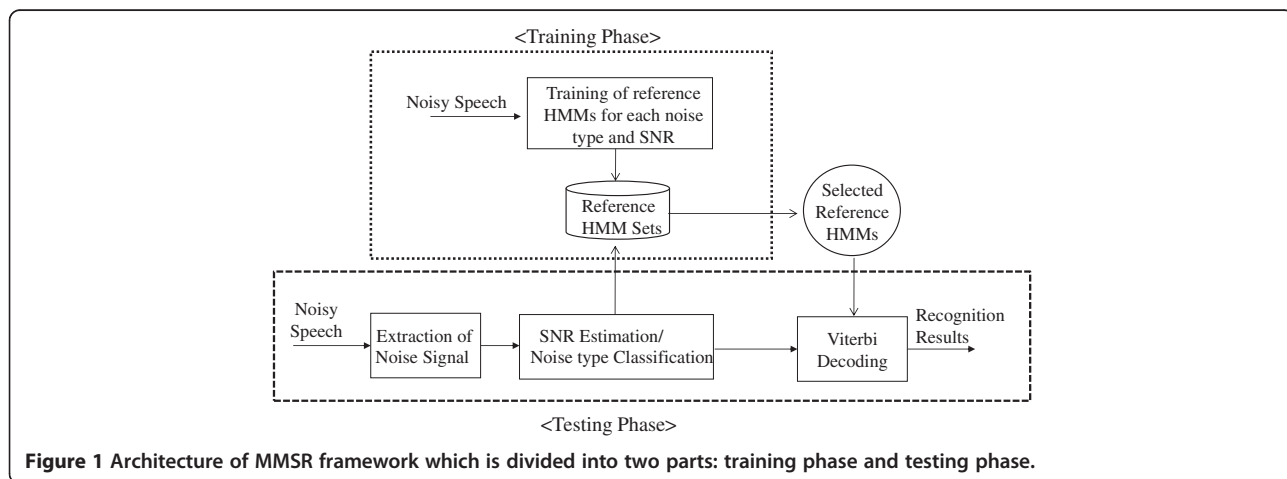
<Training Phase>

Noisy Speech

Training of reference HMMs for each noise type and SNR

Reference HMM Sets

Selected Reference HMMs

Noisy Speech

Extraction of Noise Signal

SNR Estimation/ Noise type Classification

Viterbi Decoding

Recognition Results

<Testing Phase>

**Figure 1 Architecture of MMSR framework which is divided into two parts: training phase and testing phase.**